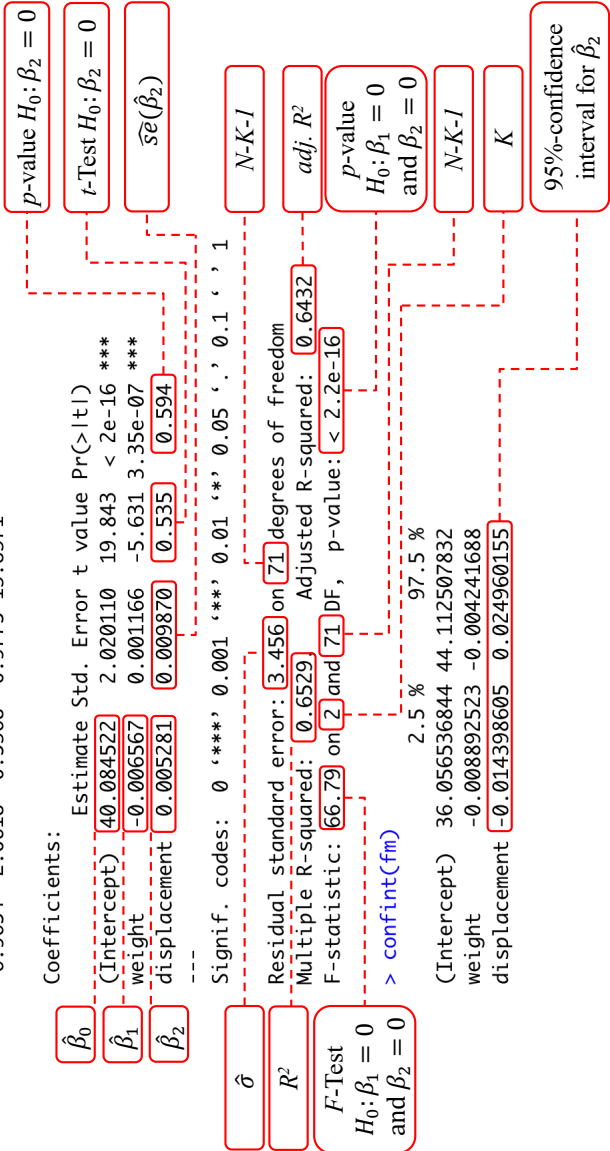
-6.5657 -2.0816 -0.5900 -0.5475 15.8671

Coefficients:
Estimate Std. Error t value Pr(>|t|)
(Intercept) 40.084522 2.020110 19.843 < 2e-16 ***
weight -0.006567 0.001166 -5.631 3.35e-07 ***
displacement 0.005281 0.009870 0.535 0.594
---
Signif. codes: 0 '***' 0.001 '**' 0.01 '*' 0.05 '.' 0.1 ' ' 1

Residual standard error: 3.456 on 71 degrees of freedom
Multiple R-squared: 0.6529, Adjusted R-squared: 0.6432
F-statistic: 66.79 on 2 and 71 DF, p-value: < 2.2e-16

> confint(fm)
2.5 % 97.5 %
(Intercept) 36.056536844 44.112507832
weight -0.008892523 -0.004241688
displacement -0.014398605 0.024960155

$\hat{\beta}_0$
$\hat{\beta}_1$
$\hat{\beta}_2$
$\hat{\sigma}$
$R^2$
$F$-Test $H_0: \beta_1 = 0$ and $\beta_2 = 0$

$p$-value $H_0: \beta_2 = 0$
$t$-Test $H_0: \beta_2 = 0$
$\widehat{se}(\hat{\beta}_2)$
N-K-1
adj. $R^2$
$p$-value $H_0: \beta_1 = 0$ and $\beta_2 = 0$
N-K-1
K
95%-confidence interval for $\hat{\beta}_2$